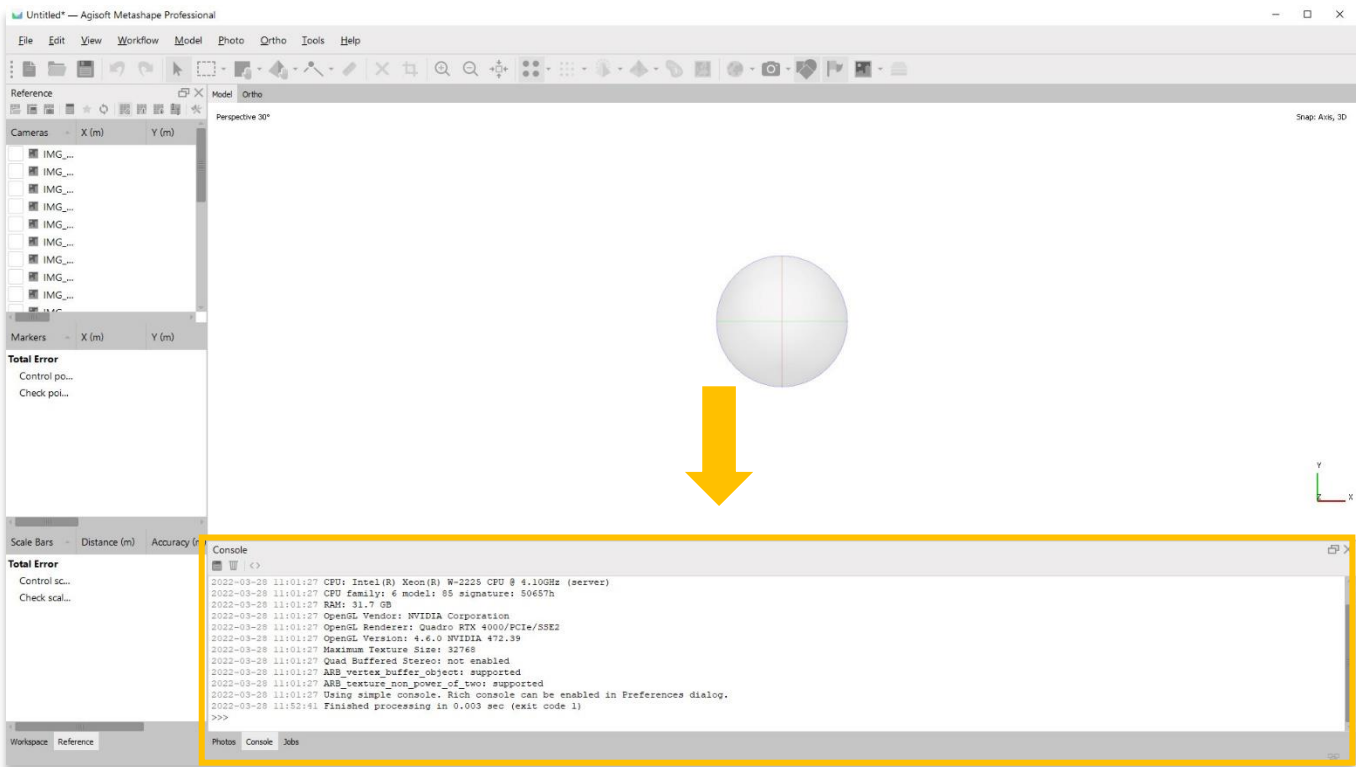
Untitled* — Agisoft Metashape Professional

File Edit View Workflow Model Photo Ortho Tools Help

Reference

Model Ortho

Perspective 30°

Snap: Axis, 3D

| Cameras | X (m) | Y (m) |
|---|---|---|
| IMG_... | | |
| IMG_... | | |
| IMG_... | | |
| IMG_... | | |
| IMG_... | | |
| IMG_... | | |
| IMG_... | | |
| IMG_... | | |
| IMG_... | | |

| Markers | X (m) | Y (m) |
|---|---|---|
| Total Error | | |
| Control po... | | |
| Check poi... | | |

| Scale Bars | Distance (m) | Accuracy (r |
|---|---|---|
| Total Error | | |
| Control sc... | | |
| Check scal... | | |

Y
X

Console

2022-03-28 11:01:27 CPU: Intel(R) Xeon(R) W-2225 CPU @ 4.10GHz (server)
2022-03-28 11:01:27 CPU family: 6 model: 85 signature: 50657h
2022-03-28 11:01:27 RAM: 31.7 GB
2022-03-28 11:01:27 OpenGL Vendor: NVIDIA Corporation
2022-03-28 11:01:27 OpenGL Renderer: Quadro RTX 4000/PCIe/SSE2
2022-03-28 11:01:27 OpenGL Version: 4.6.0 NVIDIA 472.39
2022-03-28 11:01:27 Maximum Texture Size: 32768
2022-03-28 11:01:27 Quad Buffered Stereo: not enabled
2022-03-28 11:01:27 ARB_vertex_buffer_object: supported
2022-03-28 11:01:27 ARB_texture_non_power_of_two: supported
2022-03-28 11:01:27 Using simple console. Rich console can be enabled in Preferences dialog.
2022-03-28 11:52:41 Finished processing in 0.003 sec (exit code 1)
>>>

Workspace Reference

Photos Console Jobs